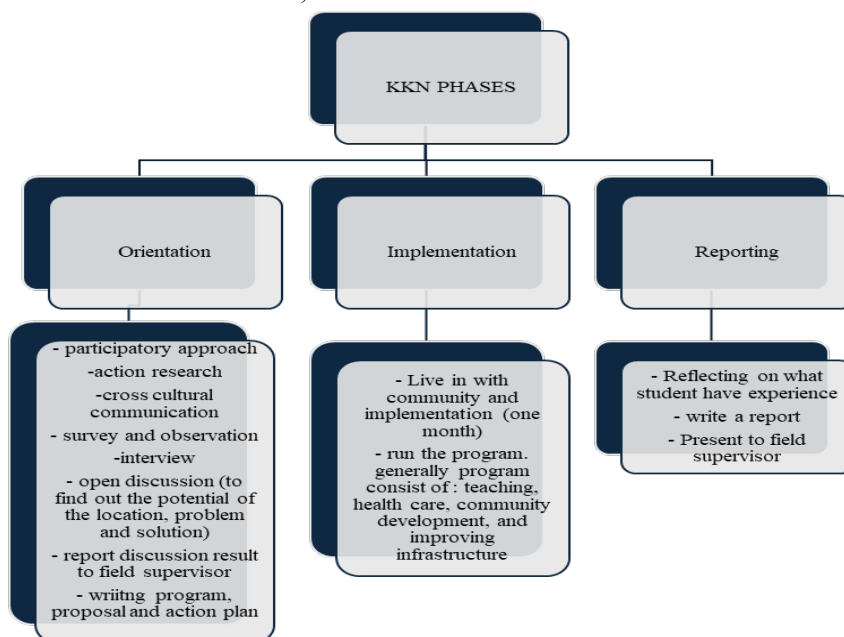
KKN PHASES

Orientation

- participatory approach
-action research
-cross cultural communication
- survey and observation
-interview
- open discussion (to find out the potential of the location, problem and solution)
- report discussion result to field supervisor
- wriitng program, proposal and action plan

Implementation

- Live in with community and implementation (one month)
- run the program. generally program consist of : teaching, health care, community development, and improving infrastructure

Reporting

- Reflecting on what student have experience
- write a report
- Present to field supervisor